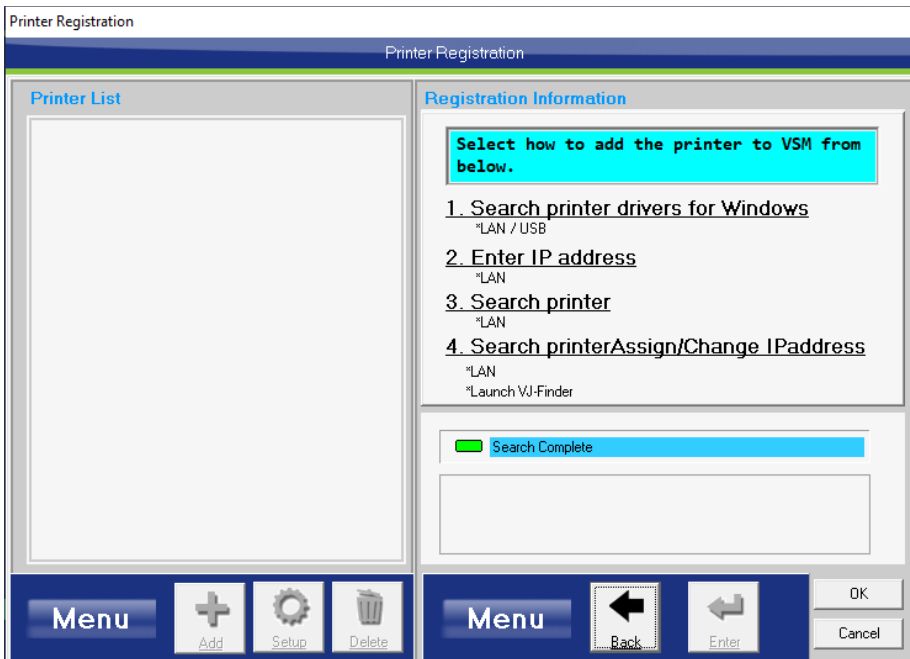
Printer Registration

Printer Registration

Printer List

Registration Information

Select how to add the printer to VSM from below.

1. Search printer drivers for Windows
*LAN / USB

2. Enter IP address
*LAN

3. Search printer
*LAN

4. Search printerAssign/Change IPaddress
*LAN
*Launch VJ-Finder

Search Complete

Menu

Add

Setup

Delete

Menu

Back

Enter

OK

Cancel